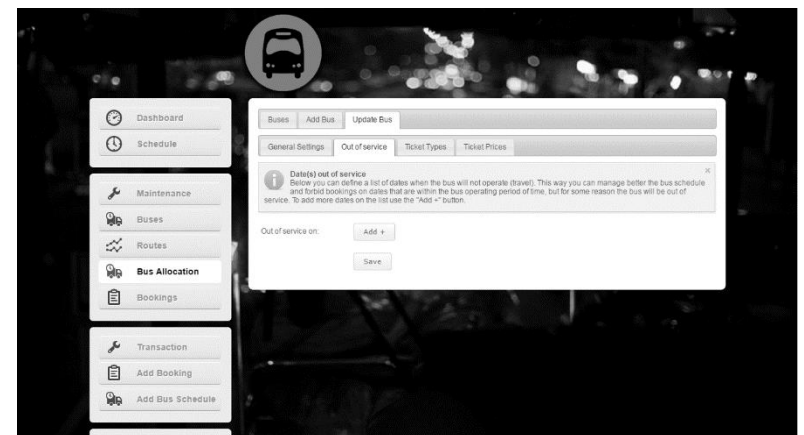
Dashboard
Schedule

Maintenance
Buses
Routes
Bus Allocation
Bookings

Transaction
Add Booking
Add Bus Schedule

Buses | Add Bus | Update Bus

General Settings | Out of service | Ticket Types | Ticket Prices

Date(s) out of service
Below you can define a list of dates when the bus will not operate (travel). This way you can manage better the bus schedule and forbid bookings on dates that are within the bus operating period of time, but for some reason the bus will be out of service. To add more dates on the list use the "Add +" button.

Out of service on: Add +

Save